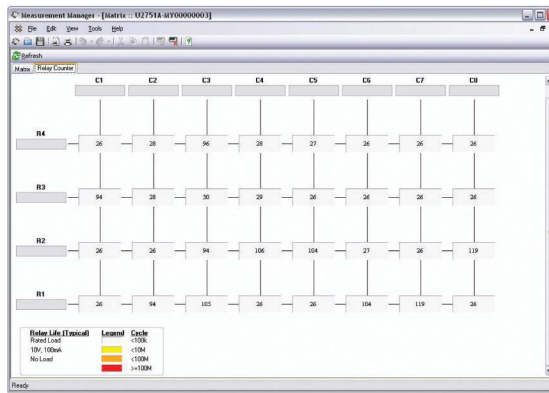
Measurement Manager - [Matrix :: U2751A-MY00000003]

File Edit View Tools Help

Refresh

Matrix | Relay Counter

C1 C2 C3 C4 C5 C6 C7 C8

R4

| 26 | 28 | 96 | 28 | 27 | 26 | 26 | 26 |
|---|---|---|---|---|---|---|---|

R3

| 94 | 28 | 30 | 29 | 26 | 26 | 26 | 26 |
|---|---|---|---|---|---|---|---|

R2

| 26 | 26 | 94 | 106 | 104 | 27 | 26 | 119 |
|---|---|---|---|---|---|---|---|

R1

| 26 | 94 | 105 | 26 | 26 | 104 | 119 | 26 |
|---|---|---|---|---|---|---|---|

| Relay Life (Typical) | Legend | Cycle |
|---|---|---|
| Rated Load | | <100k |
| 10V, 100mA | | <10M |
| No Load | | <100M |
| | | >=100M |

Ready